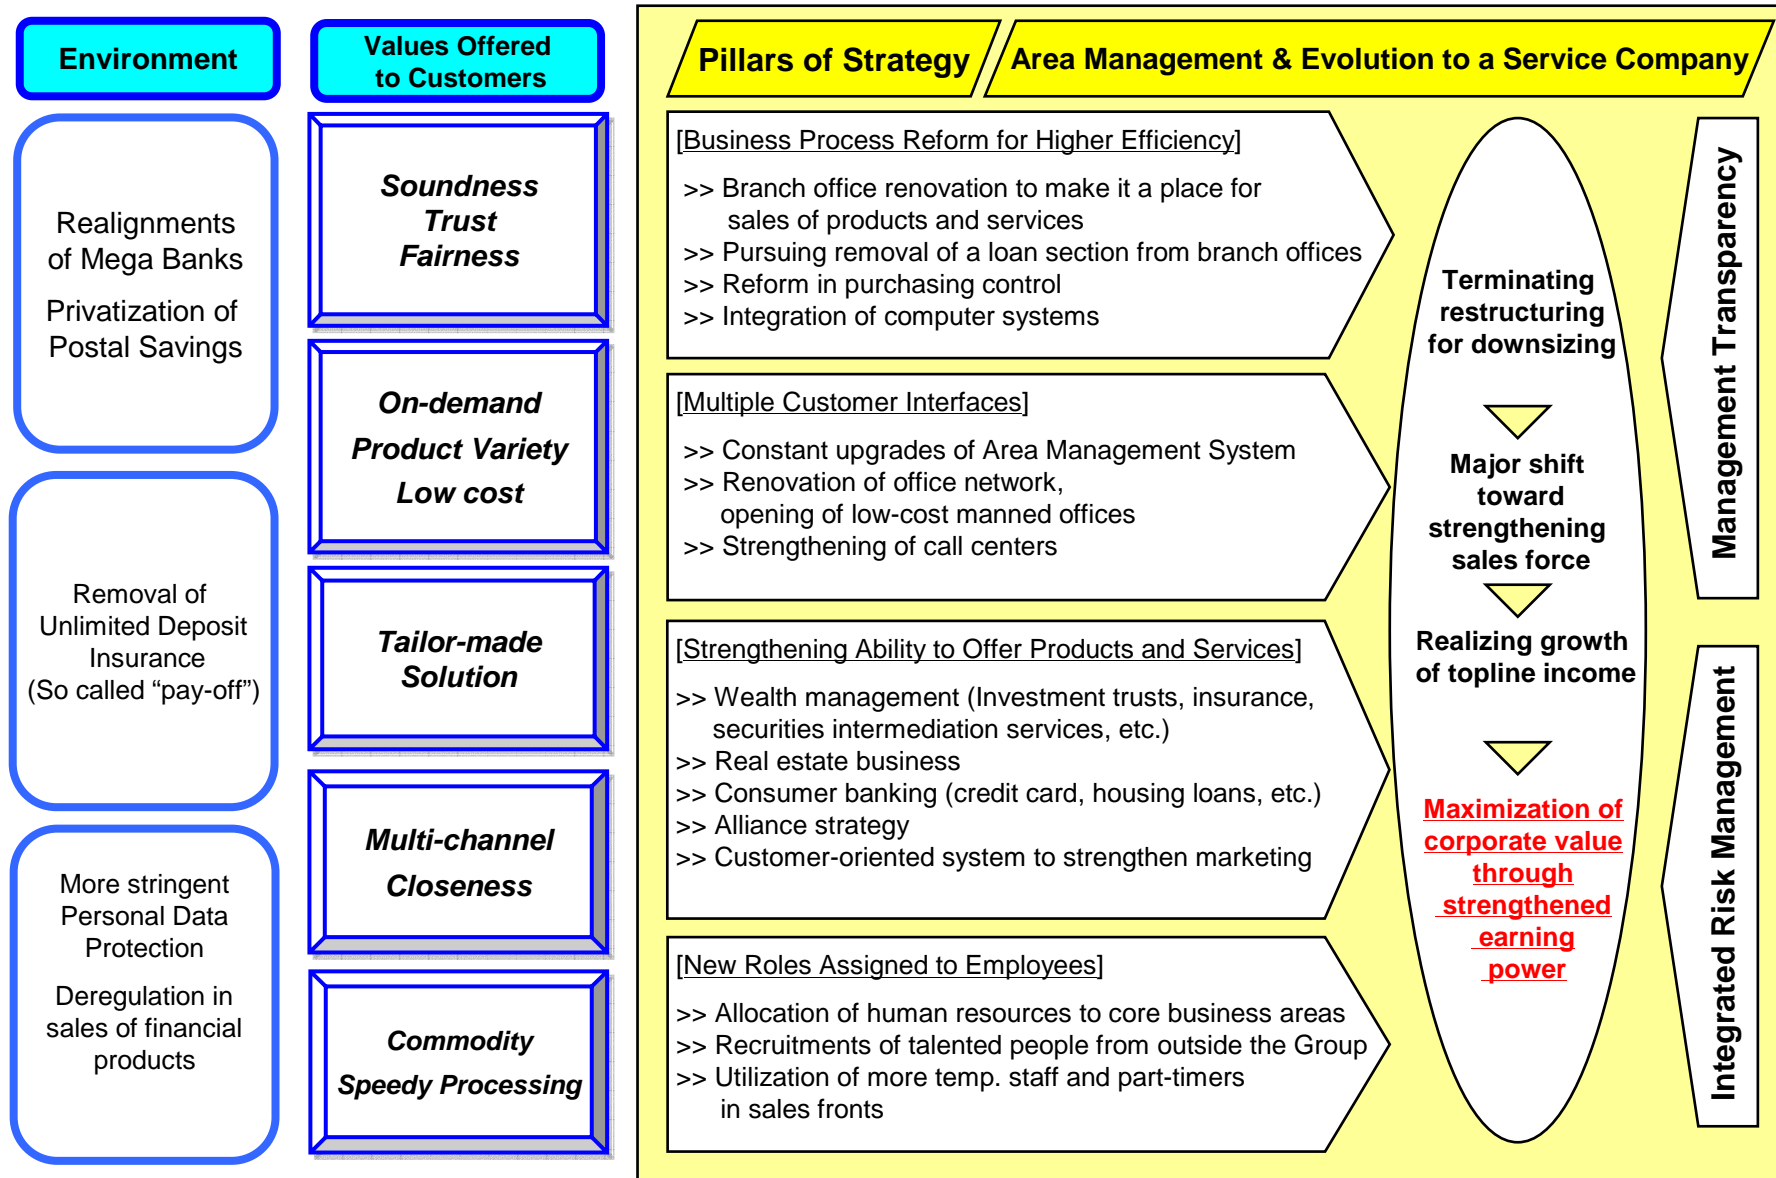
Environment

Values Offered to Customers

Realignments of Mega Banks

Privatization of Postal Savings

Removal of Unlimited Deposit Insurance (So called “pay-off”)

More stringent Personal Data Protection

Deregulation in sales of financial products

Soundness
Trust
Fairness

On-demand
Product Variety
Low cost

Tailor-made Solution

Multi-channel
Closeness

Commodity
Speedy Processing

Pillars of Strategy

Area Management & Evolution to a Service Company

[Business Process Reform for Higher Efficiency]

>> Branch office renovation to make it a place for sales of products and services
>> Pursuing removal of a loan section from branch offices
>> Reform in purchasing control
>> Integration of computer systems

[Multiple Customer Interfaces]

>> Constant upgrades of Area Management System
>> Renovation of office network, opening of low-cost manned offices
>> Strengthening of call centers

[Strengthening Ability to Offer Products and Services]

>> Wealth management (Investment trusts, insurance, securities intermediation services, etc.)
>> Real estate business
>> Consumer banking (credit card, housing loans, etc.)
>> Alliance strategy
>> Customer-oriented system to strengthen marketing

[New Roles Assigned to Employees]

>> Allocation of human resources to core business areas
>> Recruitments of talented people from outside the Group
>> Utilization of more temp. staff and part-timers in sales fronts

Terminating restructuring for downsizing

Major shift toward strengthening sales force

Realizing growth of topline income

Maximization of corporate value through strengthened earning power

Management Transparency

Integrated Risk Management